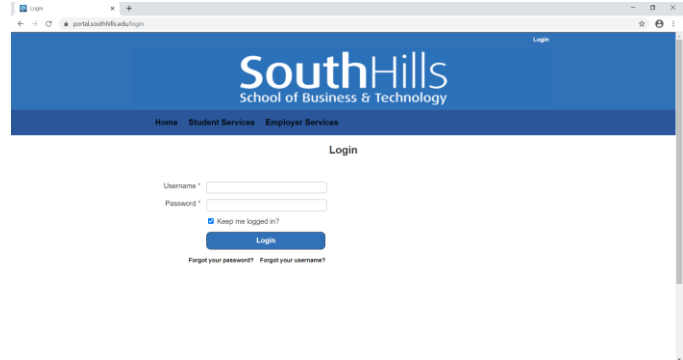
Login
portal.southhills.edu/login
Login
SouthHills
School of Business & Technology
Home Student Services Employer Services
Login
Username *
Password *
Keep me logged in?
Login
Forgot your password? Forgot your username?